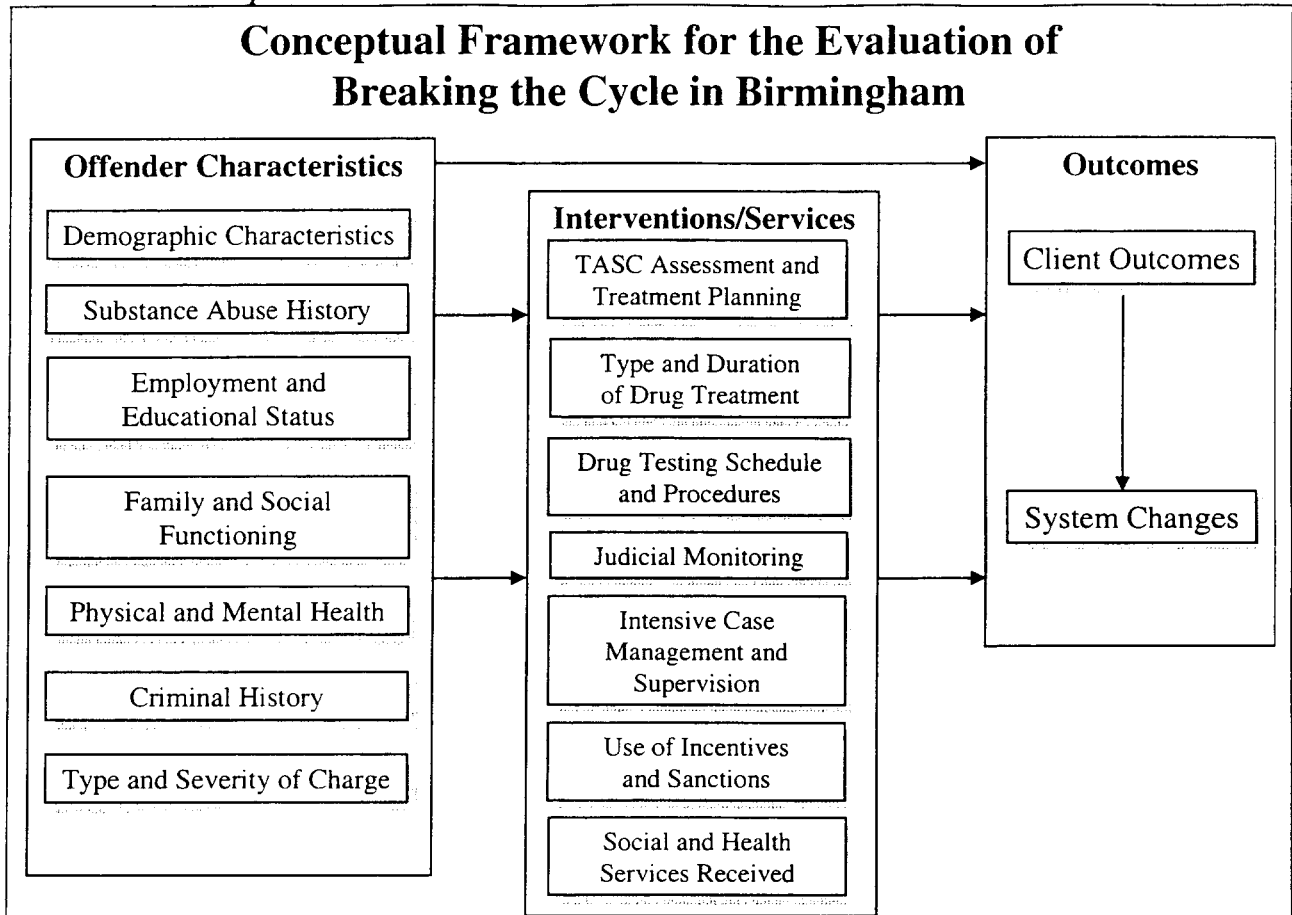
Conceptual Framework for the Evaluation of Breaking the Cycle in Birmingham

Offender Characteristics

Demographic Characteristics

Substance Abuse History

Employment and Educational Status

Family and Social Functioning

Physical and Mental Health

Criminal History

Type and Severity of Charge

Interventions/Services

TASC Assessment and Treatment Planning

Type and Duration of Drug Treatment

Drug Testing Schedule and Procedures

Judicial Monitoring

Intensive Case Management and Supervision

Use of Incentives and Sanctions

Social and Health Services Received

Outcomes

Client Outcomes

System Changes